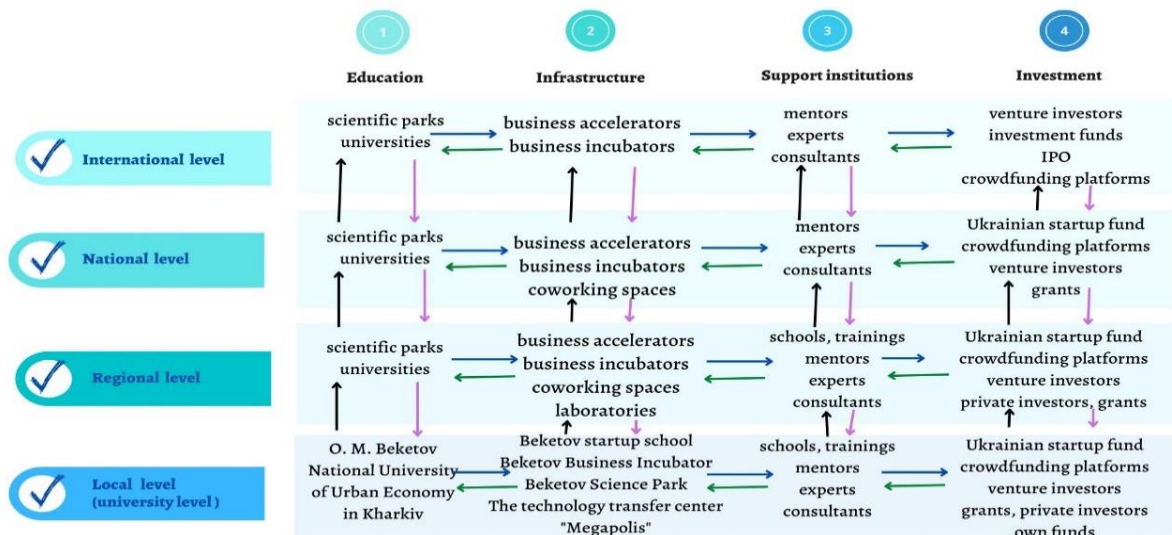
1 Education

2 Infrastructure

3 Support institutions

4 Investment

International level

scientific parks universities

business accelerators business incubators

mentors experts consultants

venture investors investment funds IPO crowdfunding platforms

National level

scientific parks universities

business accelerators business incubators coworking spaces

mentors experts consultants

Ukrainian startup fund crowdfunding platforms venture investors grants

Regional level

scientific parks universities

business accelerators business incubators coworking spaces laboratories

schools, trainings mentors experts consultants

Ukrainian startup fund crowdfunding platforms venture investors private investors, grants

Local level (university level)

O. M. Beketov National University of Urban Economy in Kharkiv

Beketov startup school Beketov Business Incubator Beketov Science Park The technology transfer center "Megapolis"

schools, trainings mentors experts consultants

Ukrainian startup fund crowdfunding platforms venture investors grants, private investors own funds